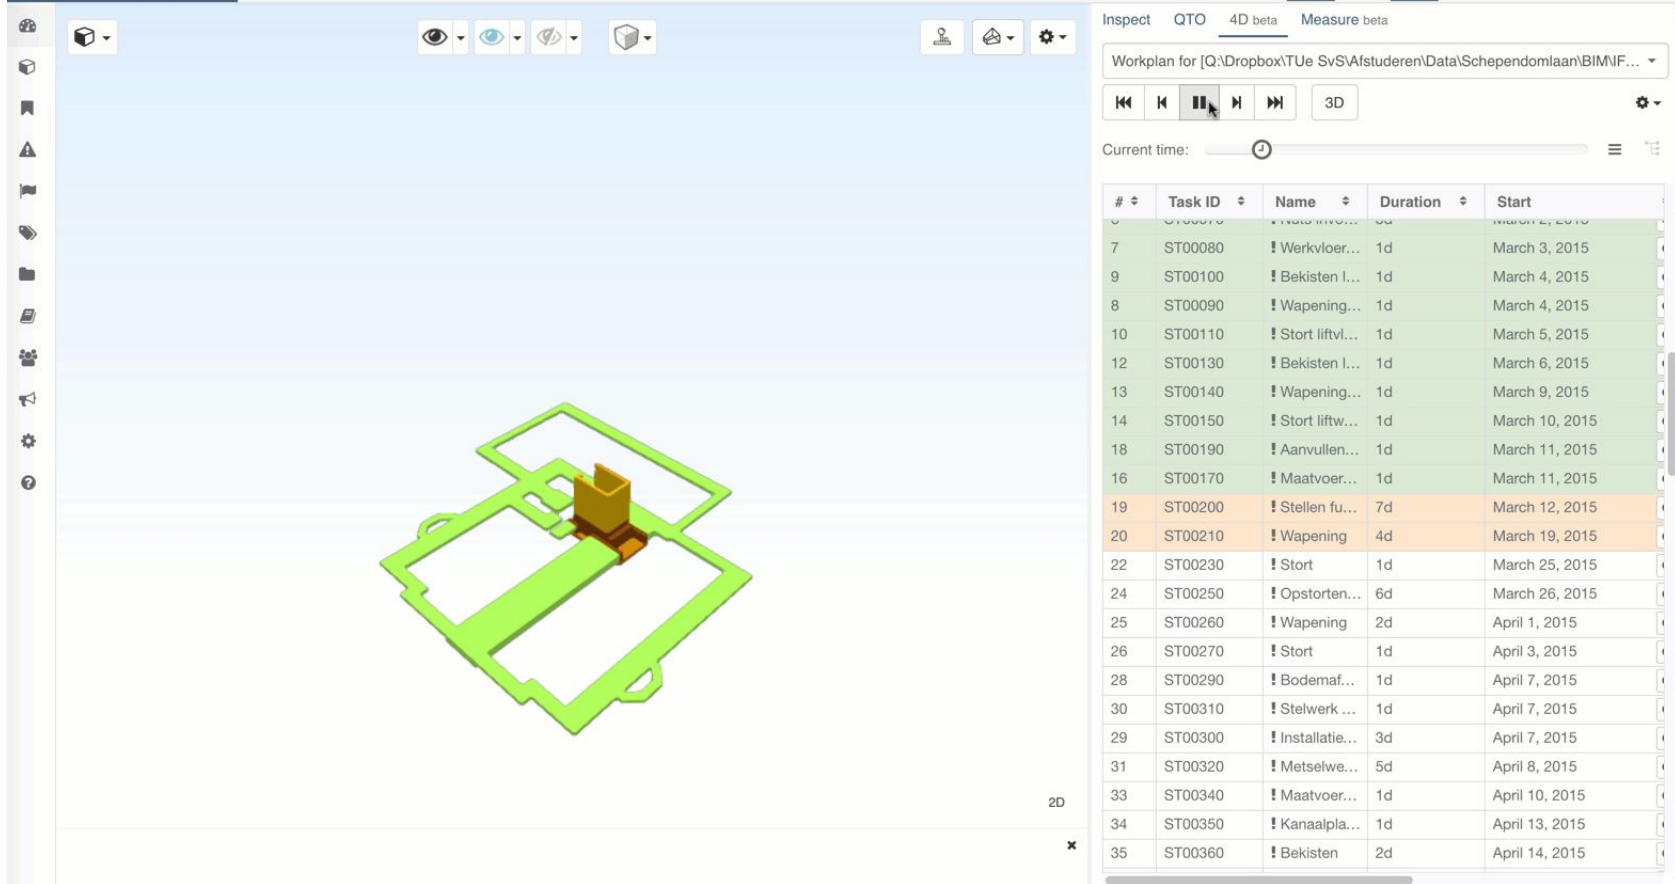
Inspect QTO 4D beta Measure beta

Workplan for [Q:\Dropbox\TUe SvS\Afstuderen\Data\Schependomlaan\BIM\F...

3D

Current time:

| # | Task ID | Name | Duration | Start |
|---|---|---|---|---|
| 7 | ST00080 | ! Werkvloer... | 1d | March 3, 2015 |
| 9 | ST00100 | ! Bekisten l... | 1d | March 4, 2015 |
| 8 | ST00090 | ! Wapening... | 1d | March 4, 2015 |
| 10 | ST00110 | ! Stort liftvl... | 1d | March 5, 2015 |
| 12 | ST00130 | ! Bekisten l... | 1d | March 6, 2015 |
| 13 | ST00140 | ! Wapening... | 1d | March 9, 2015 |
| 14 | ST00150 | ! Stort liftw... | 1d | March 10, 2015 |
| 18 | ST00190 | ! Aanvullen... | 1d | March 11, 2015 |
| 16 | ST00170 | ! Maatvoer... | 1d | March 11, 2015 |
| 19 | ST00200 | ! Stellen fu... | 7d | March 12, 2015 |
| 20 | ST00210 | ! Wapening | 4d | March 19, 2015 |
| 22 | ST00230 | ! Stort | 1d | March 25, 2015 |
| 24 | ST00250 | ! Opstorten... | 6d | March 26, 2015 |
| 25 | ST00260 | ! Wapening | 2d | April 1, 2015 |
| 26 | ST00270 | ! Stort | 1d | April 3, 2015 |
| 28 | ST00290 | ! Bodemaf... | 1d | April 7, 2015 |
| 30 | ST00310 | ! Stelwerk ... | 1d | April 7, 2015 |
| 29 | ST00300 | ! Installatie... | 3d | April 7, 2015 |
| 31 | ST00320 | ! Metselwe... | 5d | April 8, 2015 |
| 33 | ST00340 | ! Maatvoer... | 1d | April 10, 2015 |
| 34 | ST00350 | ! Kanaalpla... | 1d | April 13, 2015 |
| 35 | ST00360 | ! Bekisten | 2d | April 14, 2015 |

2D